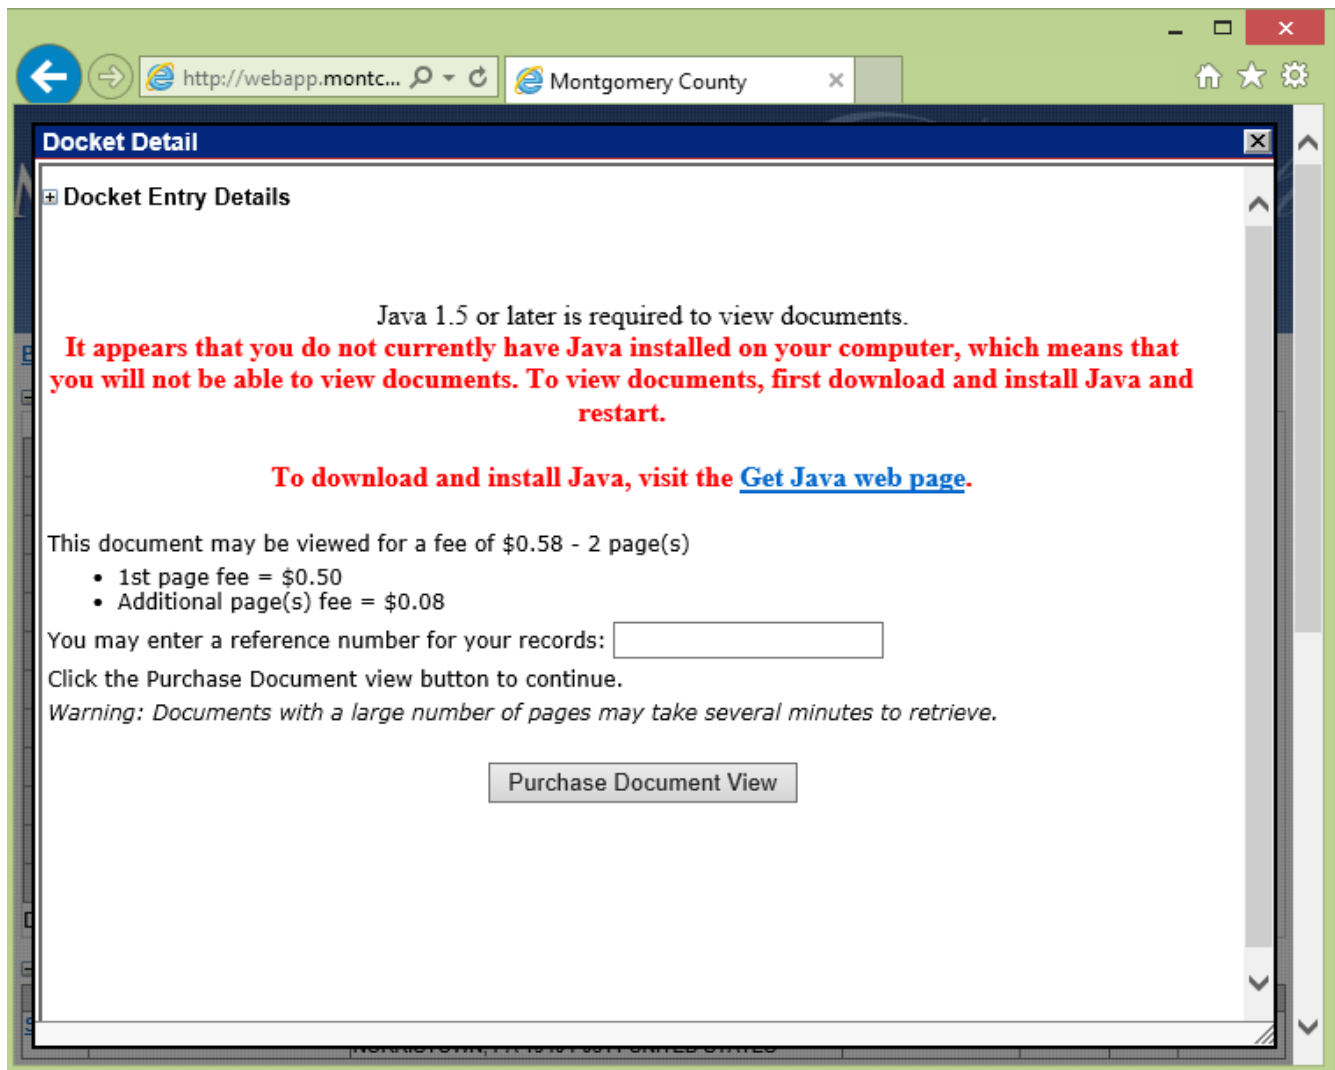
http://webapp.montc...

Montgomery County

Docket Detail

Docket Entry Details

Java 1.5 or later is required to view documents.

It appears that you do not currently have Java installed on your computer, which means that you will not be able to view documents. To view documents, first download and install Java and restart.

To download and install Java, visit the Get Java web page.

This document may be viewed for a fee of $0.58 - 2 page(s)

- 1st page fee = $0.50
- Additional page(s) fee = $0.08

You may enter a reference number for your records:

Click the Purchase Document view button to continue.

*Warning: Documents with a large number of pages may take several minutes to retrieve.*

Purchase Document View

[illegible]